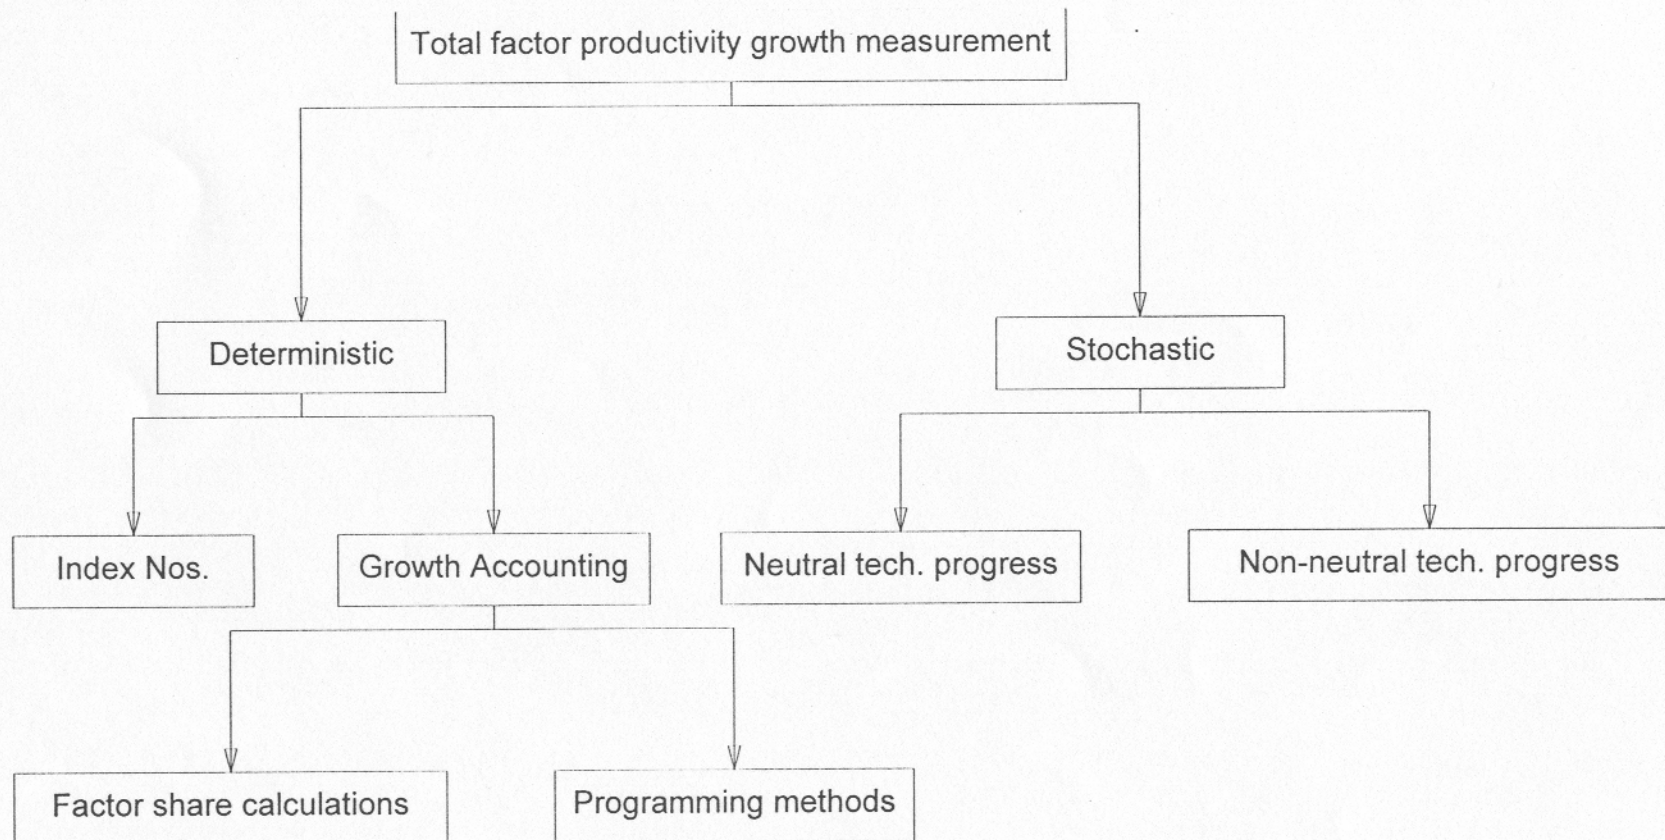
Total factor productivity growth measurement

Deterministic

Stochastic

Index Nos.

Growth Accounting

Neutral tech. progress

Non-neutral tech. progress

Factor share calculations

Programming methods